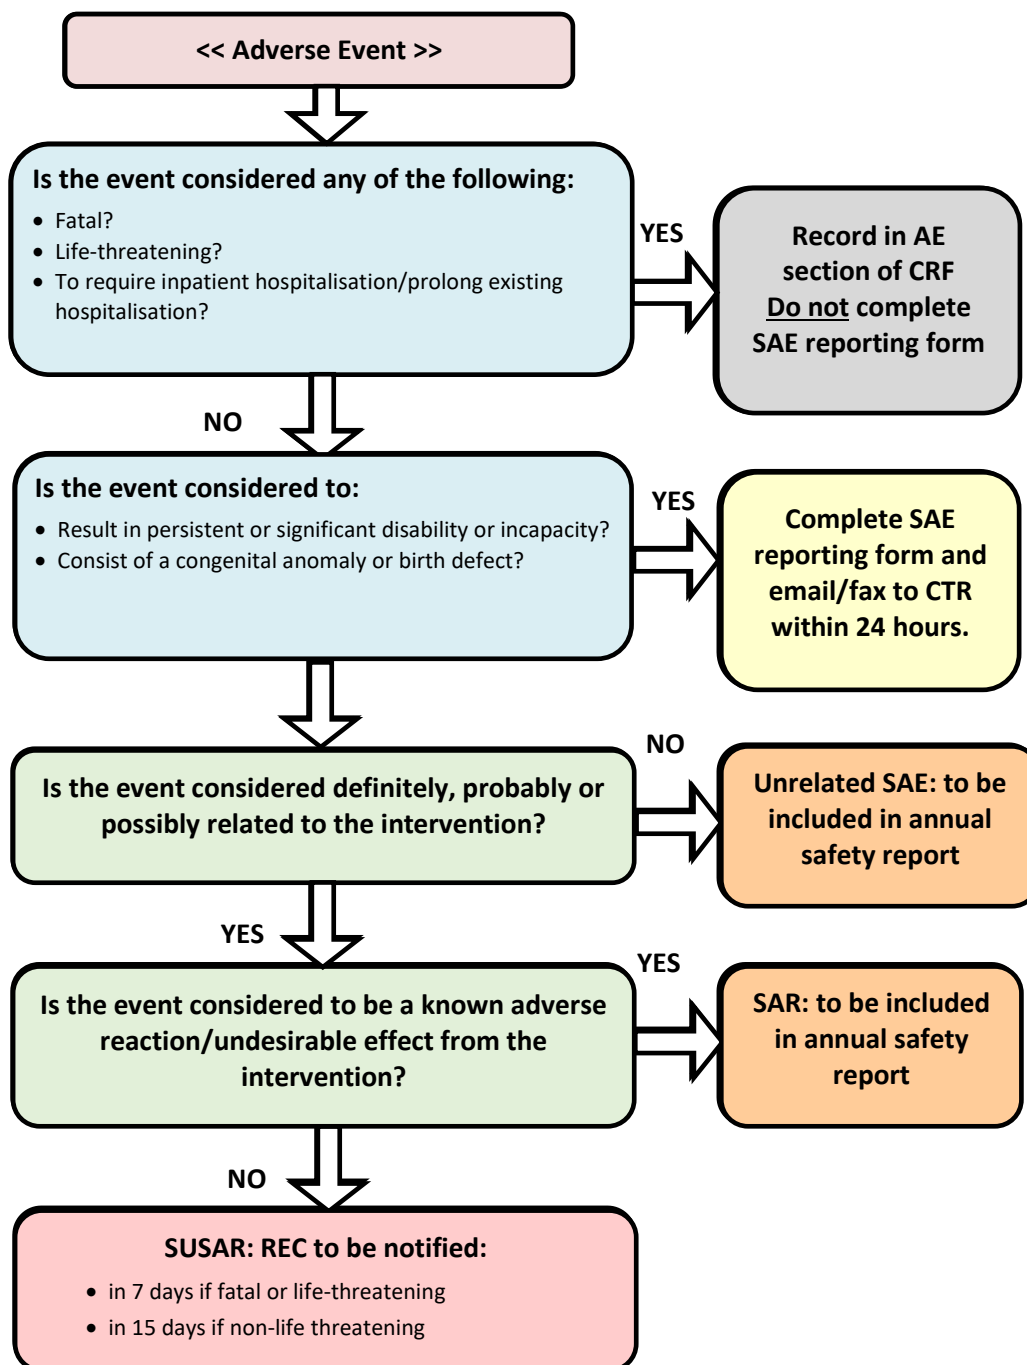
<< Adverse Event >>

Is the event considered any of the following:

- Fatal?
- Life-threatening?
- To require inpatient hospitalisation/prolong existing hospitalisation?

YES

Record in AE section of CRF Do not complete SAE reporting form

NO

Is the event considered to:

- Result in persistent or significant disability or incapacity?
- Consist of a congenital anomaly or birth defect?

YES

Complete SAE reporting form and email/fax to CTR within 24 hours.

NO

Is the event considered definitely, probably or possibly related to the intervention?

Unrelated SAE: to be included in annual safety report

YES

YES

Is the event considered to be a known adverse reaction/undesirable effect from the intervention?

SAR: to be included in annual safety report

NO

SUSAR: REC to be notified:

- in 7 days if fatal or life-threatening
- in 15 days if non-life threatening